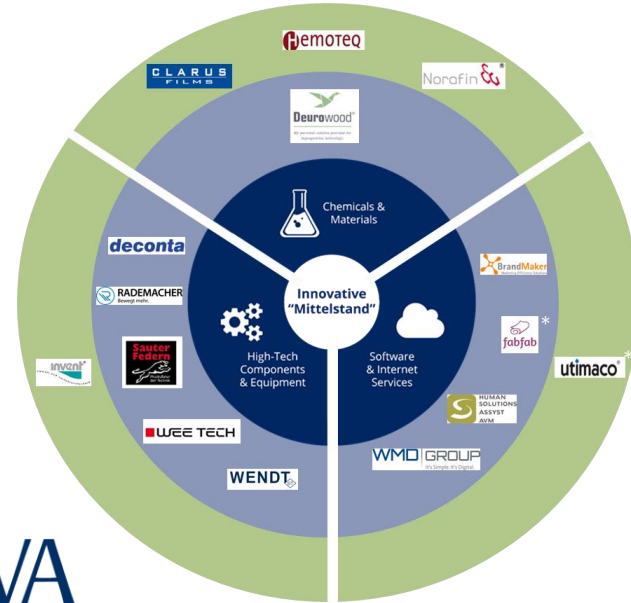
Hemoteq

CLARUS FILMS

Norafin

Deurowood

Chemicals & Materials

Innovative "Mittelstand"

deconta

RADEMACHER Bewegt mehr.

invent

Sauter Federn

High-Tech Components & Equipment

WEE TECH

WENDT

BrandMaker

fabfab *

utimaco *

Software & Internet Services

HUMAN SOLUTIONS ASSYST AVM

WMD GROUP It's Simple. It's Digital.

VA